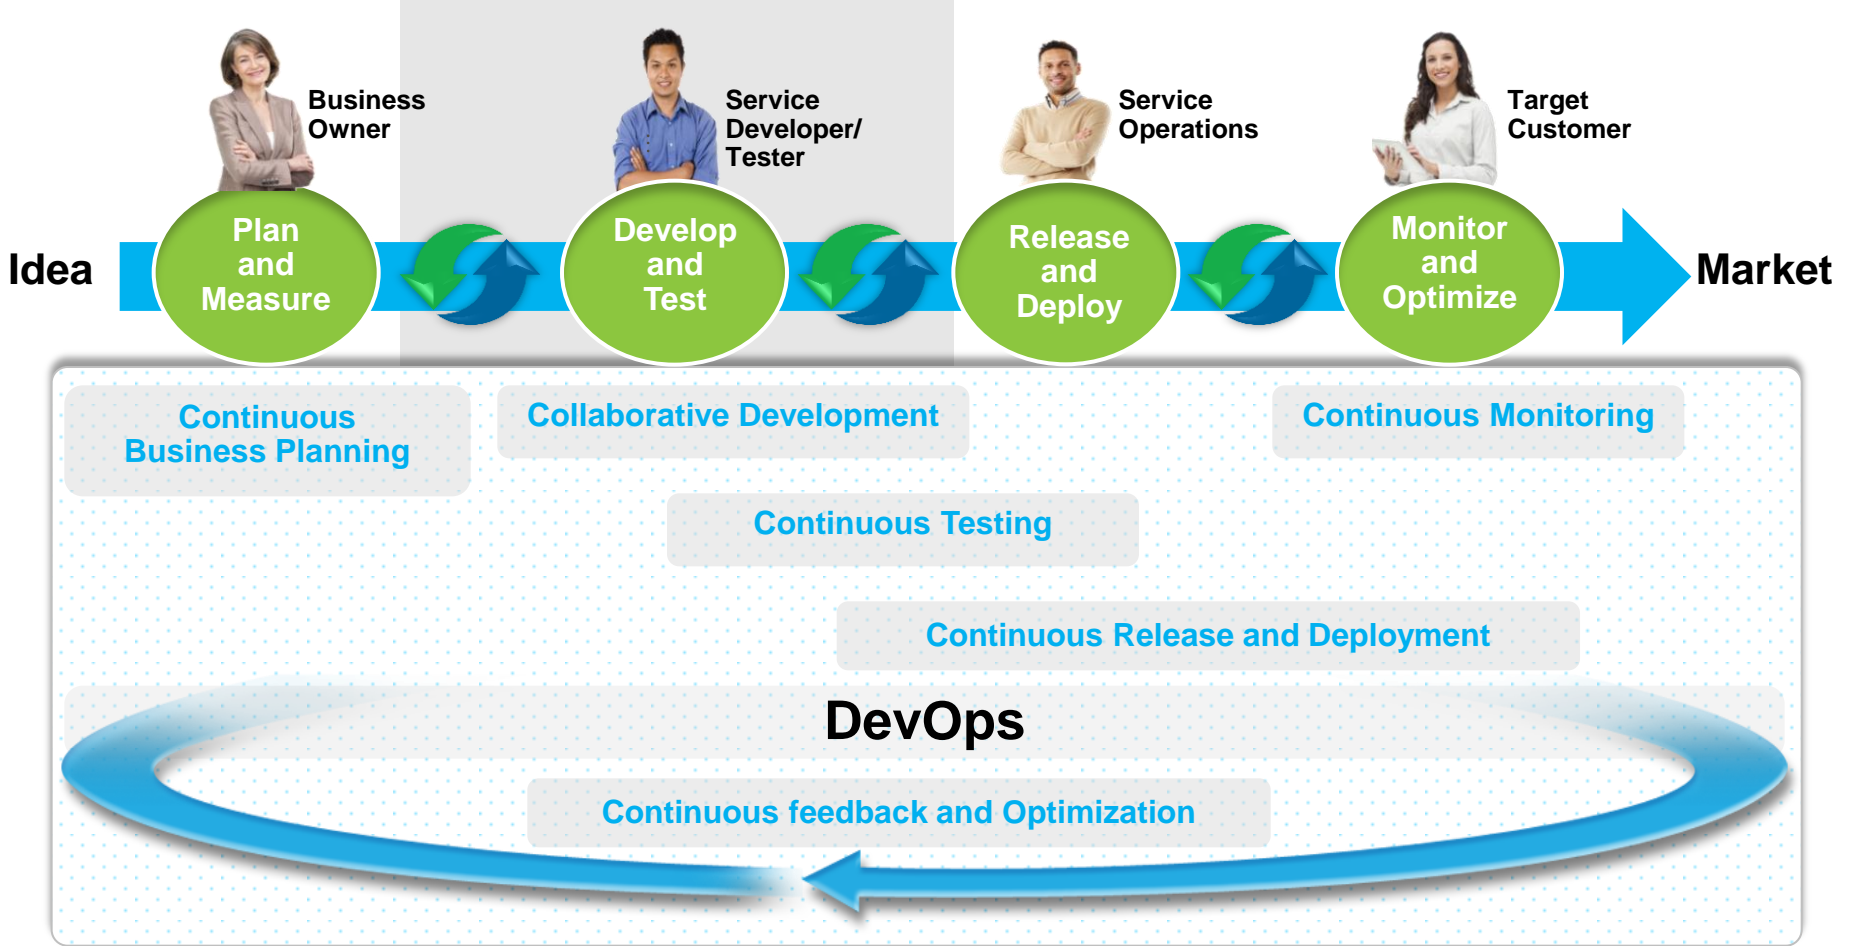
Business Owner

Service Developer/ Tester

Service Operations

Target Customer

Idea

Plan and Measure

Develop and Test

Release and Deploy

Monitor and Optimize

Market

Continuous Business Planning

Collaborative Development

Continuous Monitoring

Continuous Testing

Continuous Release and Deployment

DevOps

Continuous feedback and Optimization